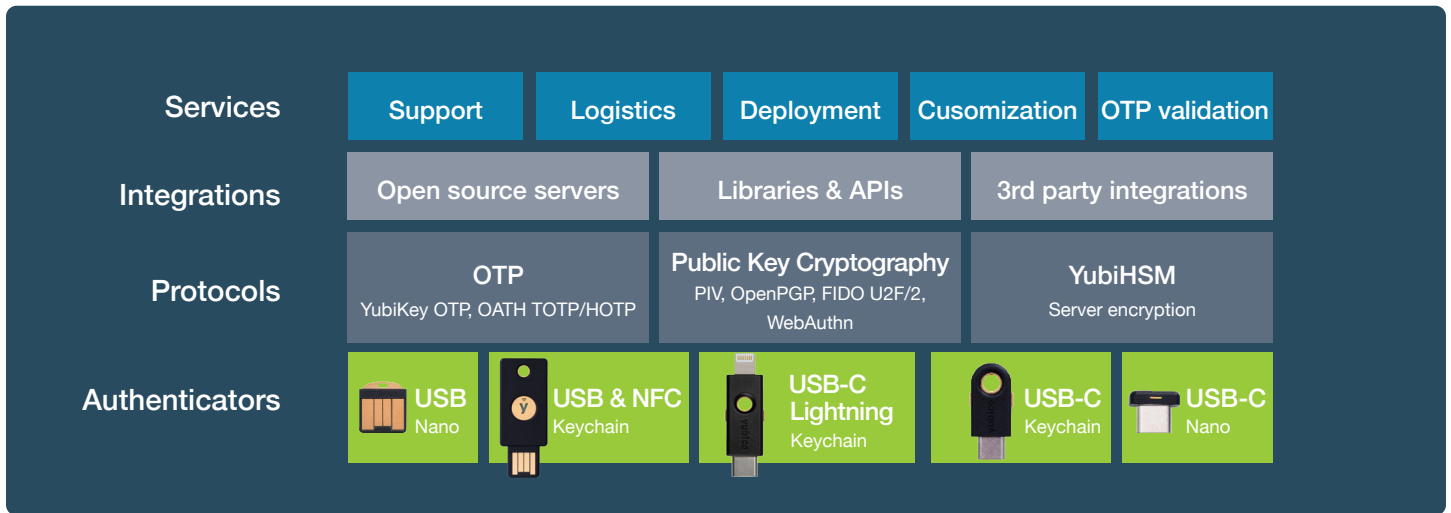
Services

Support

Logistics

Deployment

Cusomization

OTP validation

Integrations

Open source servers

Libraries & APIs

3rd party integrations

Protocols

OTP
YubiKey OTP, OATH TOTP/HOTP

Public Key Cryptography
PIV, OpenPGP, FIDO U2F/2, WebAuthn

YubiHSM
Server encryption

Authenticators

USB
Nano

USB & NFC
Keychain

USB-C
Lightning
Keychain

USB-C
Keychain

USB-C
Nano